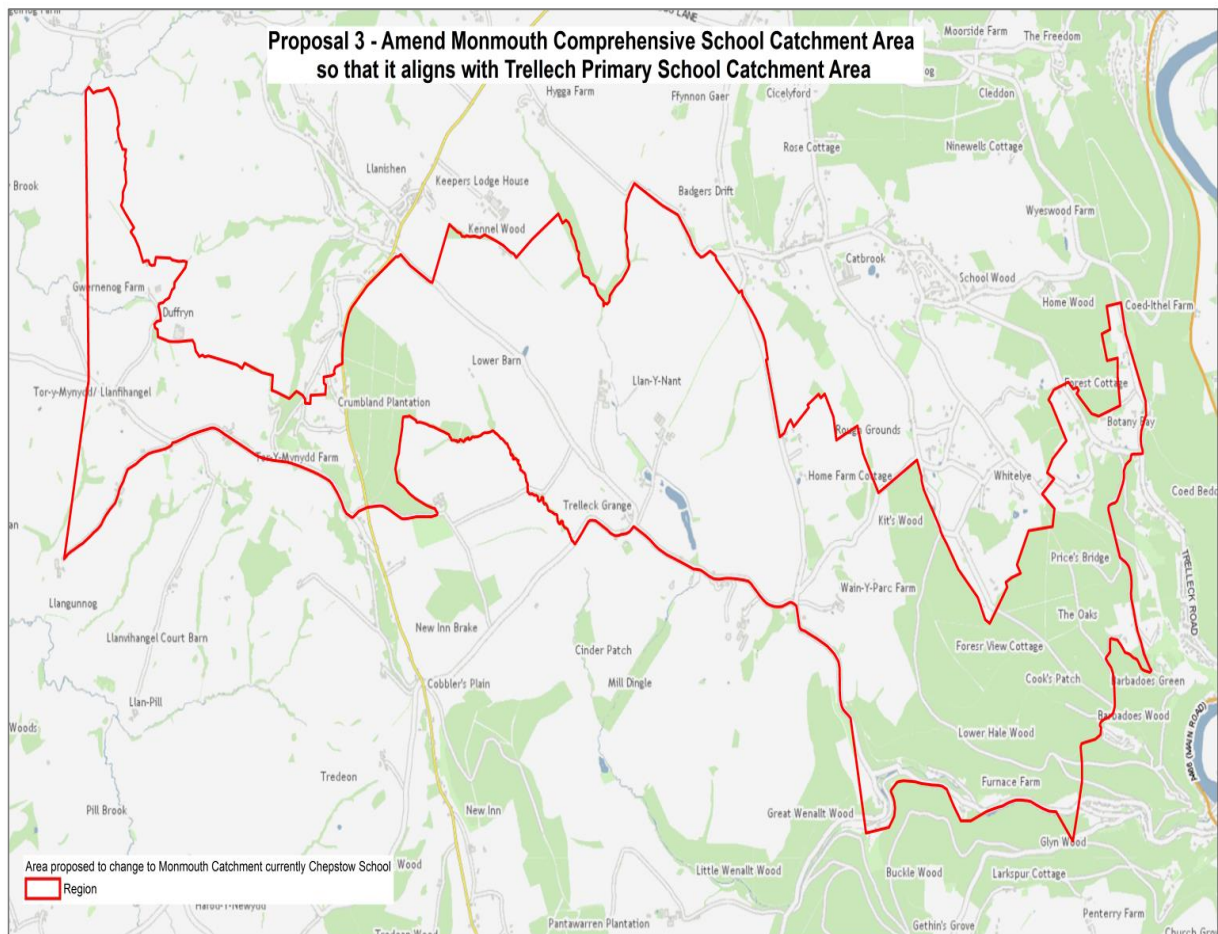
Proposal 3 - Amend Monmouth Comprehensive School Catchment Area so that it aligns with Trellech Primary School Catchment Area

Moorside Farm
The Freedom
Hygga Farm
Ffynnon Gaer
Cicelyford
Cleddon
Rose Cottage
Ninewells Cottage
Brook
Llanishen
Keepers Lodge House
Badgers Drift
Wyeswood Farm
Kennel Wood
Catbrook
School Wood
Gwernenog Farm
Duffryn
Home Wood
Coed-Ithel Farm
Lower Barn
Llan-Y-Nant
Forest Cottage
Tor-y-Mynydd/ Llanfihangel
Crumbland Plantation
Rough Grounds
Botany Bay
Tor-Y-Mynydd Farm
Home Farm Cottage
Whitelye
Coed Bedo
Trelleck Grange
Kit's Wood
Price's Bridge
TRELLECK ROAD
Wain-Y-Parc Farm
Llangunnog
The Oaks
Llanvihangel Court Barn
New Inn Brake
Foresr View Cottage
Cinder Patch
Cook's Patch
Barbadoes Green
Cobbler's Plain
Mill Dingle
Llan-Pill
Barbadoes Wood
Woods
Lower Hale Wood
Tredeon
Furnace Farm
Pill Brook
New Inn
Great Wenallt Wood
Glyn Wood
Area proposed to change to Monmouth Catchment currently Chepstow School
Wood
Region
Little Wenallt Wood
Buckle Wood
Larkspur Cottage
Pantawarren Plantation
Gethin's Grove
Penterry Farm
Church Grove